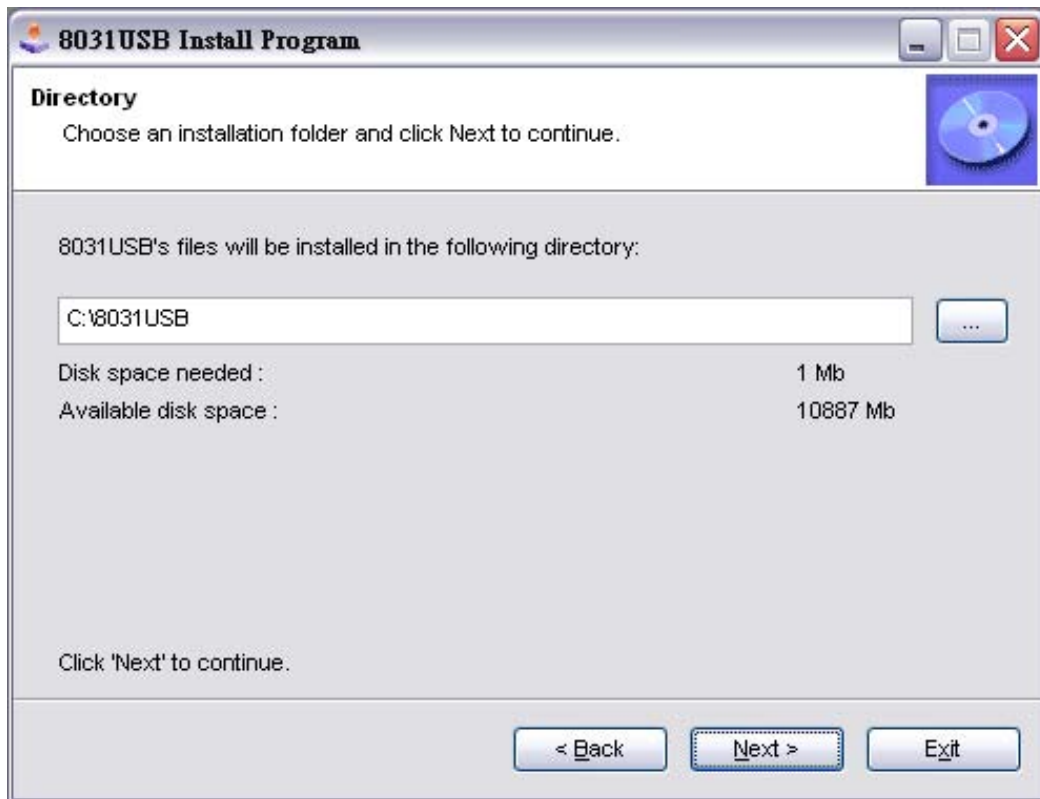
8031USB Install Program

Directory
Choose an installation folder and click Next to continue.

8031USB's files will be installed in the following directory:

C:\8031USB

...

Disk space needed : 1 Mb
Available disk space : 10887 Mb

Click 'Next' to continue.

< Back
Next >
Exit